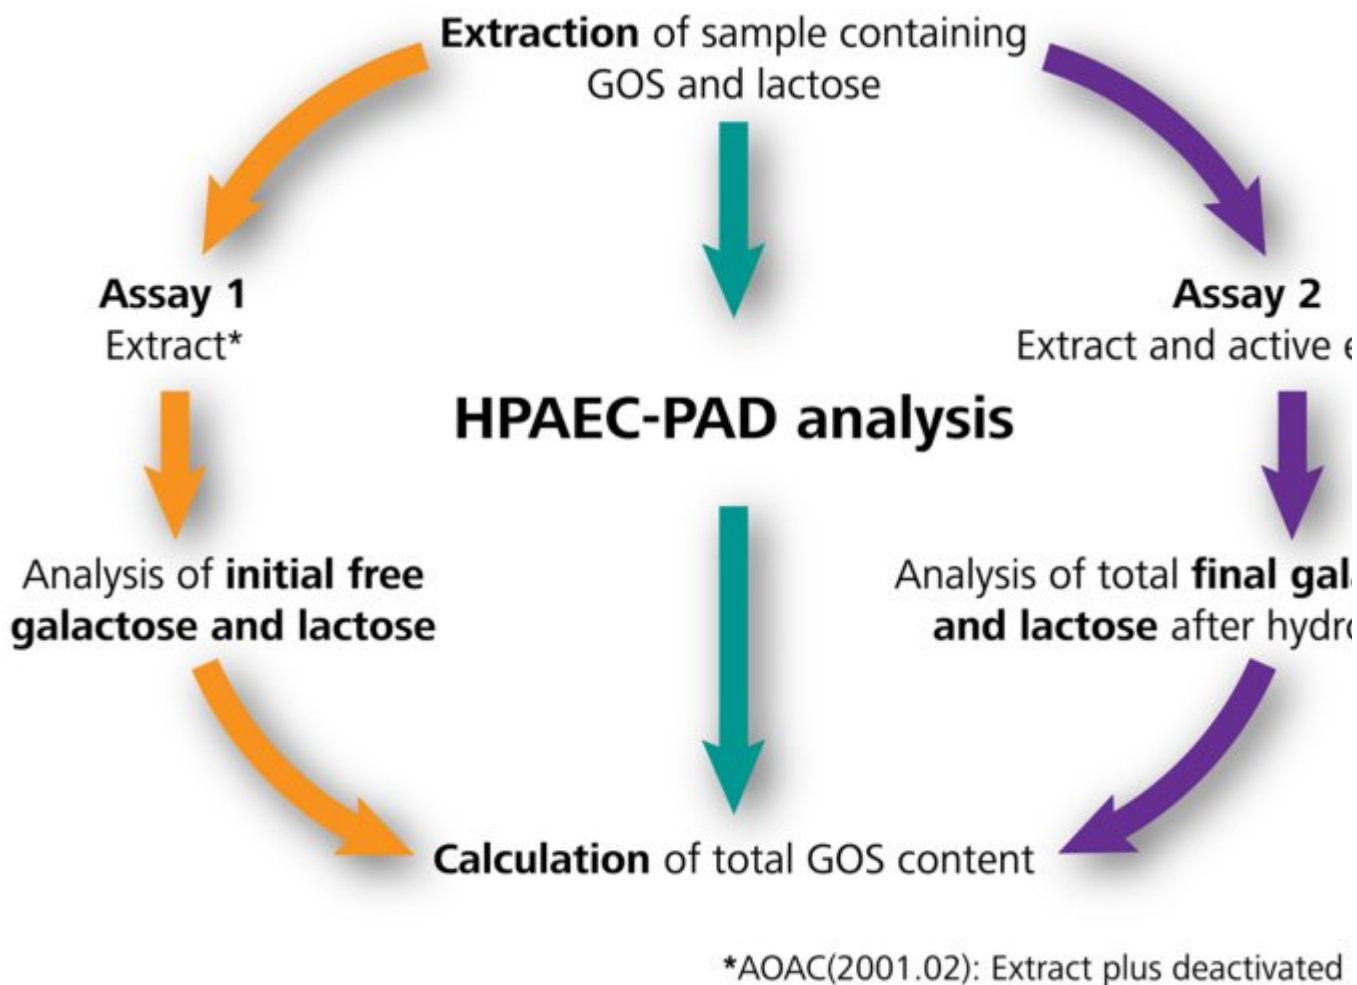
**Extraction** of sample containing GOS and lactose

**Assay 1**
Extract*

**Assay 2**
Extract and active e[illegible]

**HPAEC-PAD analysis**

Analysis of **initial free galactose and lactose**

Analysis of total **final gal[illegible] and lactose** after hydr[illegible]

**Calculation** of total GOS content

*AOAC(2001.02): Extract plus deactivated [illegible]